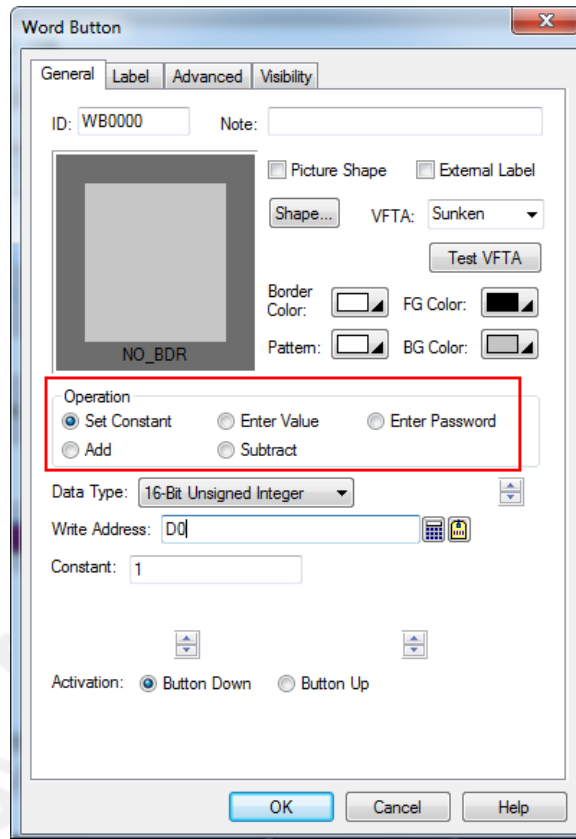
Word Button

General | Label | Advanced | Visibility

ID: WB0000
Note:

NO_BDR

Picture Shape
External Label
Shape...
VFTA: Sunken
Test VFTA
Border Color:
FG Color:
Pattern:
BG Color:

Operation
Set Constant
Enter Value
Enter Password
Add
Subtract

Data Type: 16-Bit Unsigned Integer
Write Address: D0
Constant: 1

Activation: Button Down
Button Up

OK
Cancel
Help